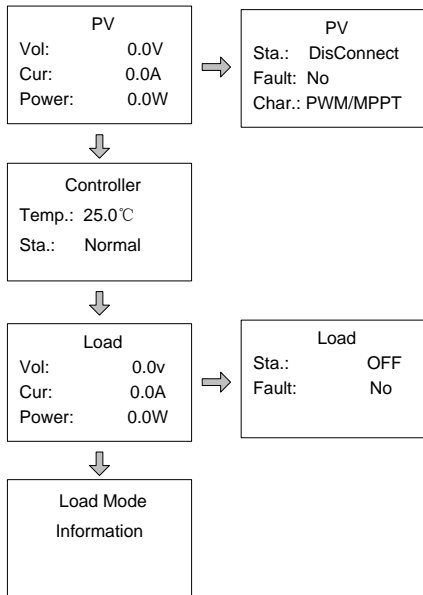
PV
Vol: 0.0V
Cur: 0.0A
Power: 0.0W

PV
Sta.: DisConnect
Fault: No
Char.: PWM/MPPT

Controller
Temp.: 25.0℃
Sta.: Normal

Load
Vol: 0.0v
Cur: 0.0A
Power: 0.0W

Load
Sta.: OFF
Fault: No

Load Mode
Information